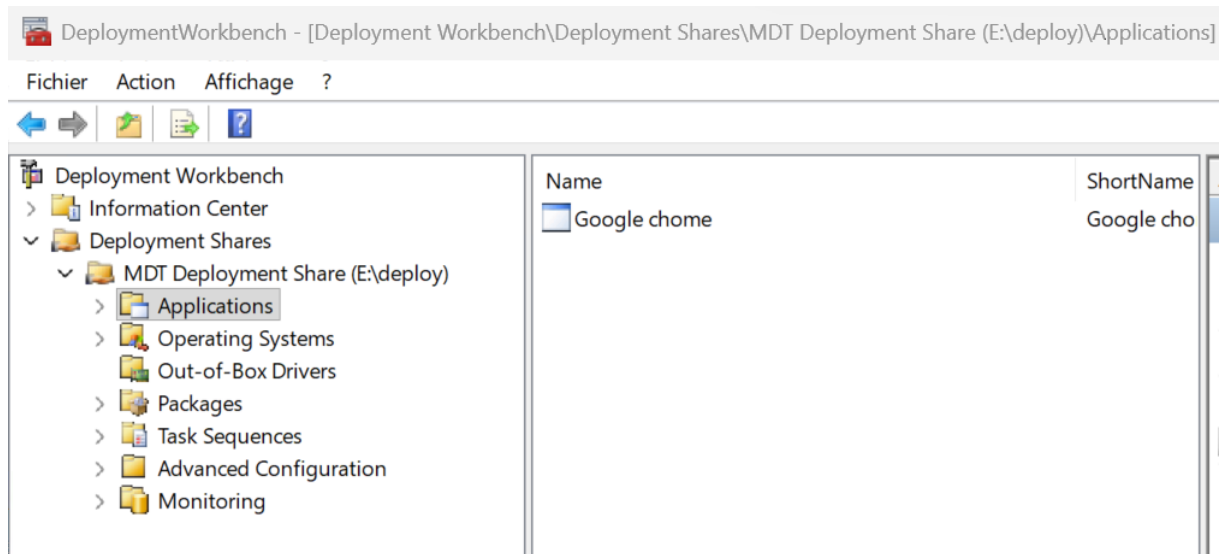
DeploymentWorkbench - [Deployment Workbench\Deployment Shares\MDT Deployment Share (E:\deploy)\Applications]

Fichier Action Affichage ?

Deployment Workbench
Information Center
Deployment Shares
MDT Deployment Share (E:\deploy)
Applications
Operating Systems
Out-of-Box Drivers
Packages
Task Sequences
Advanced Configuration
Monitoring

| Name | ShortName |
|---|---|
| Google chome | Google cho |